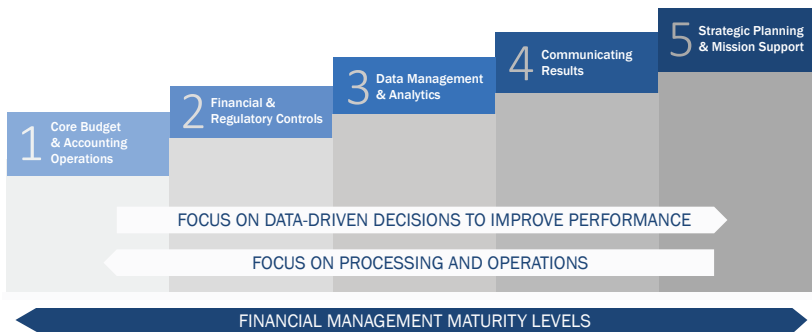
1 Core Budget & Accounting Operations

2 Financial & Regulatory Controls

3 Data Management & Analytics

4 Communicating Results

5 Strategic Planning & Mission Support

FOCUS ON DATA-DRIVEN DECISIONS TO IMPROVE PERFORMANCE

FOCUS ON PROCESSING AND OPERATIONS

FINANCIAL MANAGEMENT MATURITY LEVELS